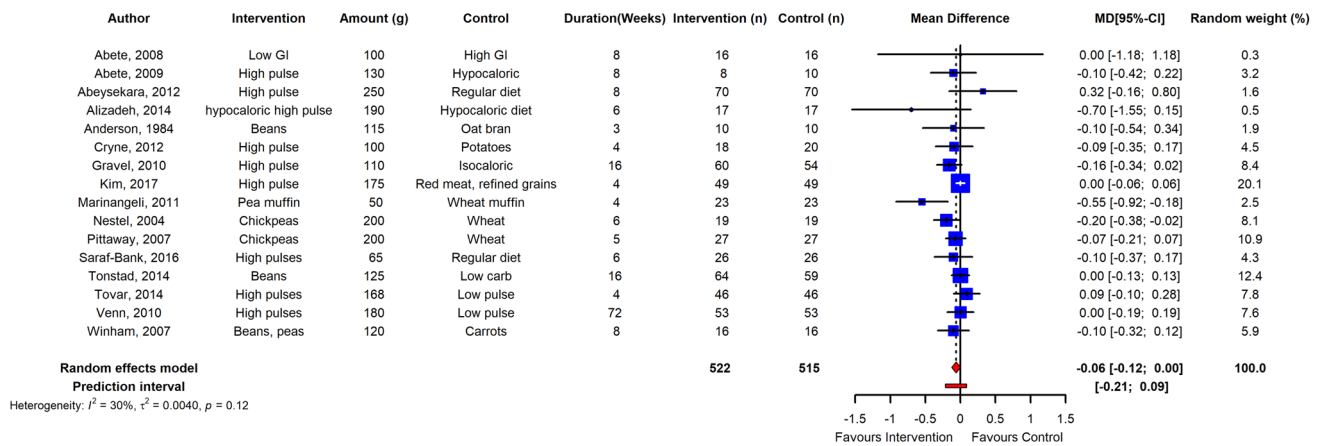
| Author | Intervention | Amount (g) | Control | Duration(Weeks) | Intervention (n) | Control (n) | Mean Difference | MD[95%-CI] | Random weight (%) |
|---|---|---|---|---|---|---|---|---|---|
| Abete, 2008 | Low GI | 100 | High GI | 8 | 16 | 16 | | 0.00 [-1.18; 1.18] | 0.3 |
| Abete, 2009 | High pulse | 130 | Hypocaloric | 8 | 8 | 10 | | -0.10 [-0.42; 0.22] | 3.2 |
| Abeysekara, 2012 | High pulse | 250 | Regular diet | 8 | 70 | 70 | | 0.32 [-0.16; 0.80] | 1.6 |
| Alizadeh, 2014 | hypocaloric high pulse | 190 | Hypocaloric diet | 6 | 17 | 17 | | -0.70 [-1.55; 0.15] | 0.5 |
| Anderson, 1984 | Beans | 115 | Oat bran | 3 | 10 | 10 | | -0.10 [-0.54; 0.34] | 1.9 |
| Cryne, 2012 | High pulse | 100 | Potatoes | 4 | 18 | 20 | | -0.09 [-0.35; 0.17] | 4.5 |
| Gravel, 2010 | High pulse | 110 | Isocaloric | 16 | 60 | 54 | | -0.16 [-0.34; 0.02] | 8.4 |
| Kim, 2017 | High pulse | 175 | Red meat, refined grains | 4 | 49 | 49 | | 0.00 [-0.06; 0.06] | 20.1 |
| Marinangeli, 2011 | Pea muffin | 50 | Wheat muffin | 4 | 23 | 23 | | -0.55 [-0.92; -0.18] | 2.5 |
| Nestel, 2004 | Chickpeas | 200 | Wheat | 6 | 19 | 19 | | -0.20 [-0.38; -0.02] | 8.1 |
| Pittaway, 2007 | Chickpeas | 200 | Wheat | 5 | 27 | 27 | | -0.07 [-0.21; 0.07] | 10.9 |
| Saraf-Bank, 2016 | High pulses | 65 | Regular diet | 6 | 26 | 26 | | -0.10 [-0.37; 0.17] | 4.3 |
| Tonstad, 2014 | Beans | 125 | Low carb | 16 | 64 | 59 | | 0.00 [-0.13; 0.13] | 12.4 |
| Tovar, 2014 | High pulses | 168 | Low pulse | 4 | 46 | 46 | | 0.09 [-0.10; 0.28] | 7.8 |
| Venn, 2010 | High pulses | 180 | Low pulse | 72 | 53 | 53 | | 0.00 [-0.19; 0.19] | 7.6 |
| Winham, 2007 | Beans, peas | 120 | Carrots | 8 | 16 | 16 | | -0.10 [-0.32; 0.12] | 5.9 |
| **Random effects model** | | | | | **522** | **515** | | **-0.06 [-0.12; 0.00]** | **100.0** |
| **Prediction interval** | | | | | | | | **[-0.21; 0.09]** | |

Heterogeneity: $I^2 = 30\%$, $\tau^2 = 0.0040$, $p = 0.12$

-1.5 -1 -0.5 0 0.5 1 1.5
Favours Intervention Favours Control